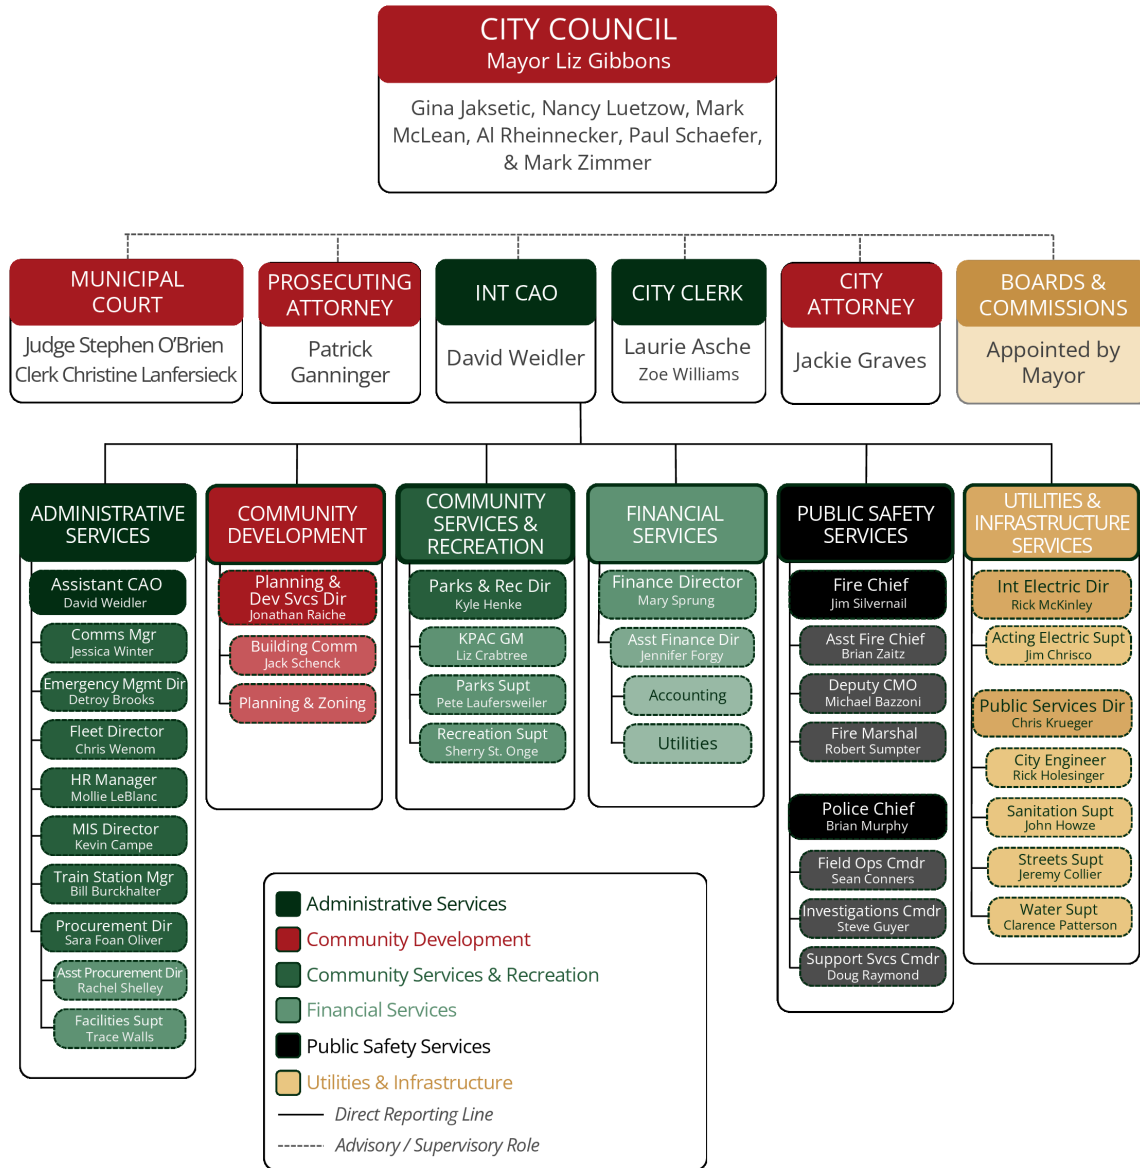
CITY COUNCIL
Mayor Liz Gibbons

Gina Jaksetic, Nancy Luetzow, Mark McLean, Al Rheinnecker, Paul Schaefer, & Mark Zimmer

MUNICIPAL COURT
Judge Stephen O'Brien
Clerk Christine Lanfersieck

PROSECUTING ATTORNEY
Patrick Ganninger

INT CAO
David Weidler

CITY CLERK
Laurie Asche
Zoe Williams

CITY ATTORNEY
Jackie Graves

BOARDS & COMMISSIONS
Appointed by Mayor

ADMINISTRATIVE SERVICES
Assistant CAO
David Weidler
Comms Mgr
Jessica Winter
Emergency Mgmt Dir
Detroy Brooks
Fleet Director
Chris Wenom
HR Manager
Mollie LeBlanc
MIS Director
Kevin Campe
Train Station Mgr
Bill Burckhalter
Procurement Dir
Sara Foan Oliver
Asst Procurement Dir
Rachel Shelley
Facilities Supt
Trace Walls

COMMUNITY DEVELOPMENT
Planning & Dev Svcs Dir
Jonathan Raiche
Building Comm
Jack Schenck
Planning & Zoning

COMMUNITY SERVICES & RECREATION
Parks & Rec Dir
Kyle Henke
KPAC GM
Liz Crabtree
Parks Supt
Pete Laufersweiler
Recreation Supt
Sherry St. Onge

FINANCIAL SERVICES
Finance Director
Mary Sprung
Asst Finance Dir
Jennifer Forgy
Accounting
Utilities

PUBLIC SAFETY SERVICES
Fire Chief
Jim Silvernail
Asst Fire Chief
Brian Zaitz
Deputy CMO
Michael Bazzoni
Fire Marshal
Robert Sumpter
Police Chief
Brian Murphy
Field Ops Cmdr
Sean Conners
Investigations Cmdr
Steve Guyer
Support Svcs Cmdr
Doug Raymond

UTILITIES & INFRASTRUCTURE SERVICES
Int Electric Dir
Rick McKinley
Acting Electric Supt
Jim Chrisco
Public Services Dir
Chris Krueger
City Engineer
Rick Holesinger
Sanitation Supt
John Howze
Streets Supt
Jeremy Collier
Water Supt
Clarence Patterson

Administrative Services
Community Development
Community Services & Recreation
Financial Services
Public Safety Services
Utilities & Infrastructure
Direct Reporting Line
Advisory / Supervisory Role